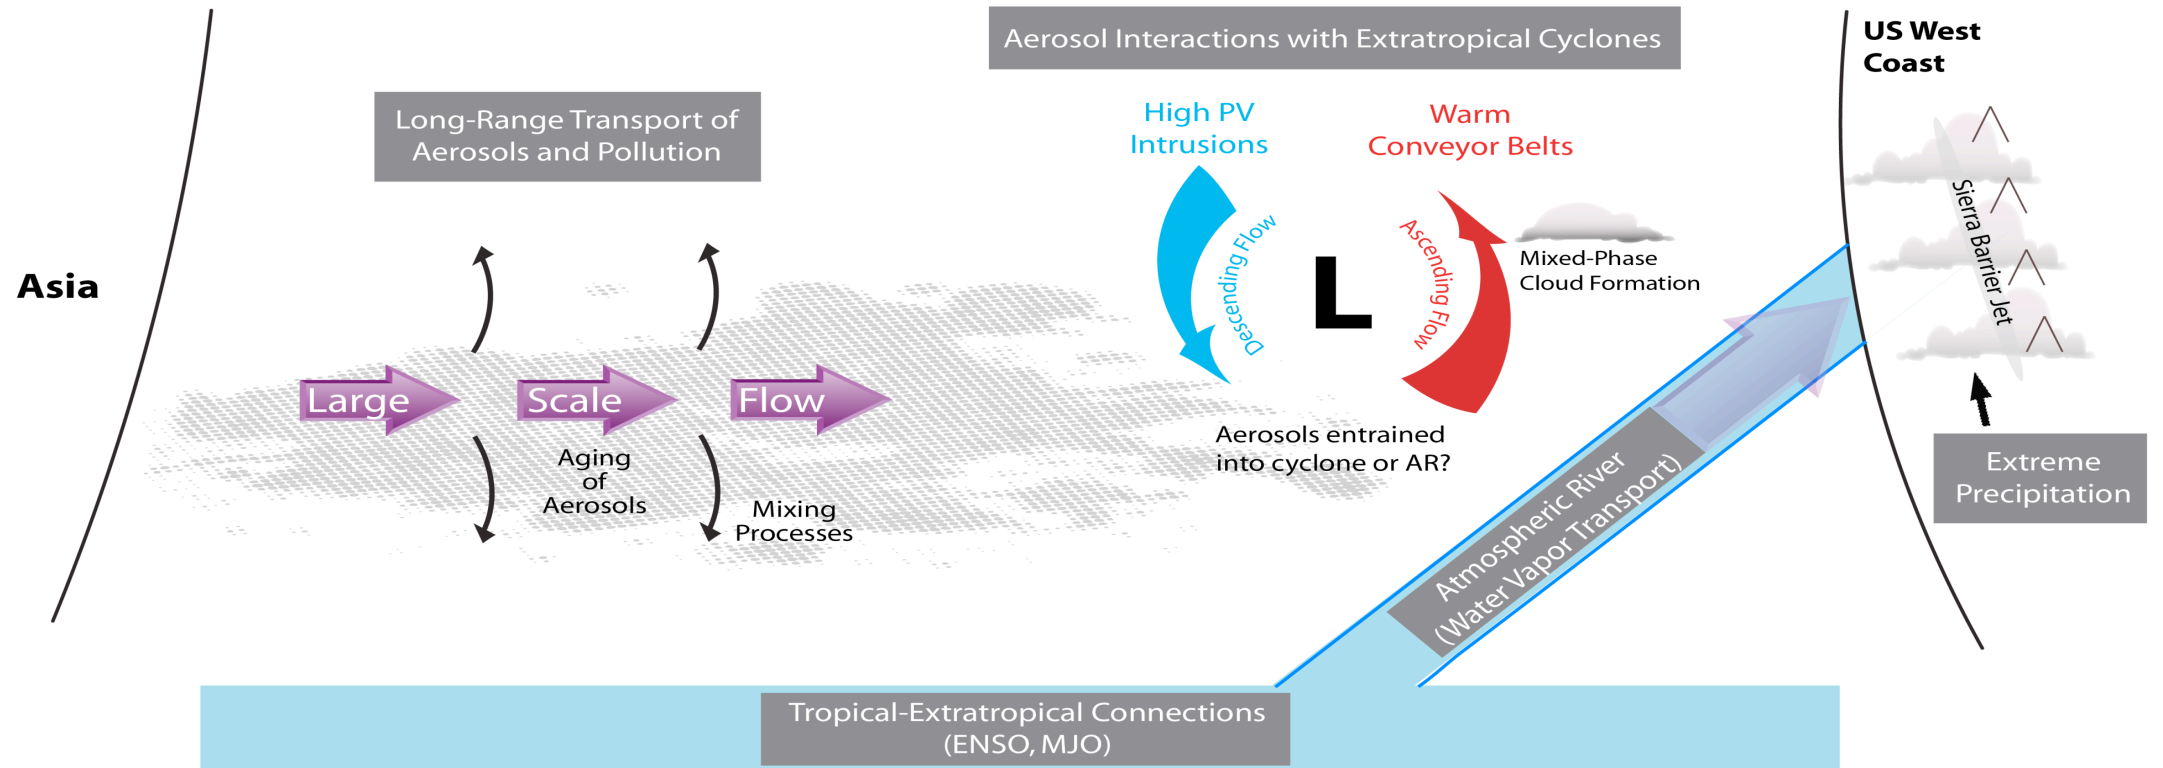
Aerosol Interactions with Extratropical Cyclones

US West Coast

Long-Range Transport of Aerosols and Pollution

High PV Intrusions

Warm Conveyor Belts

Asia

Descending Flow

L

Ascending Flow

Mixed-Phase Cloud Formation

Sierra Barrier Jet

Large

Scale

Flow

Aging of Aerosols

Mixing Processes

Aerosols entrained into cyclone or AR?

Atmospheric River (Water Vapor Transport)

Extreme Precipitation

Tropical-Extratropical Connections (ENSO, MJO)